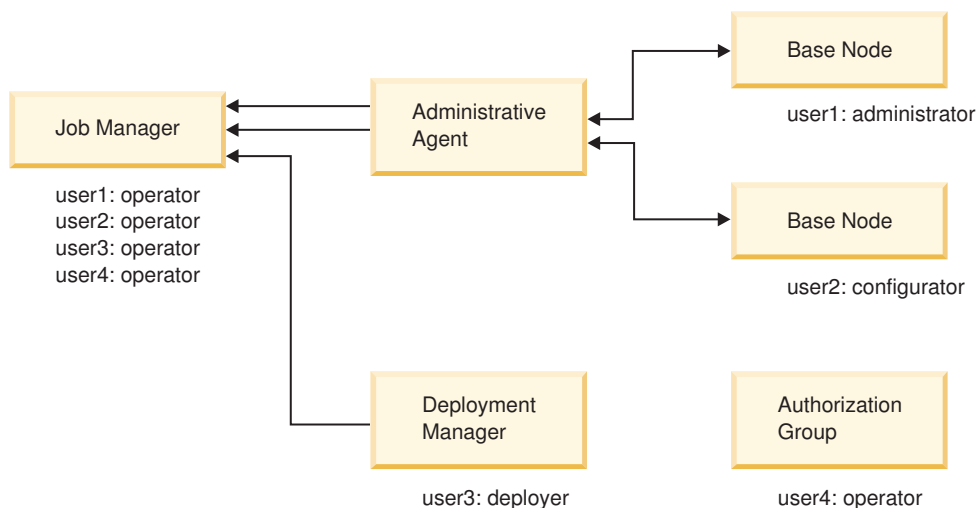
Job Manager

user1: operator
user2: operator
user3: operator
user4: operator

Administrative Agent

Base Node

user1: administrator

Base Node

user2: configurator

Deployment Manager

user3: deployer

Authorization Group

user4: operator